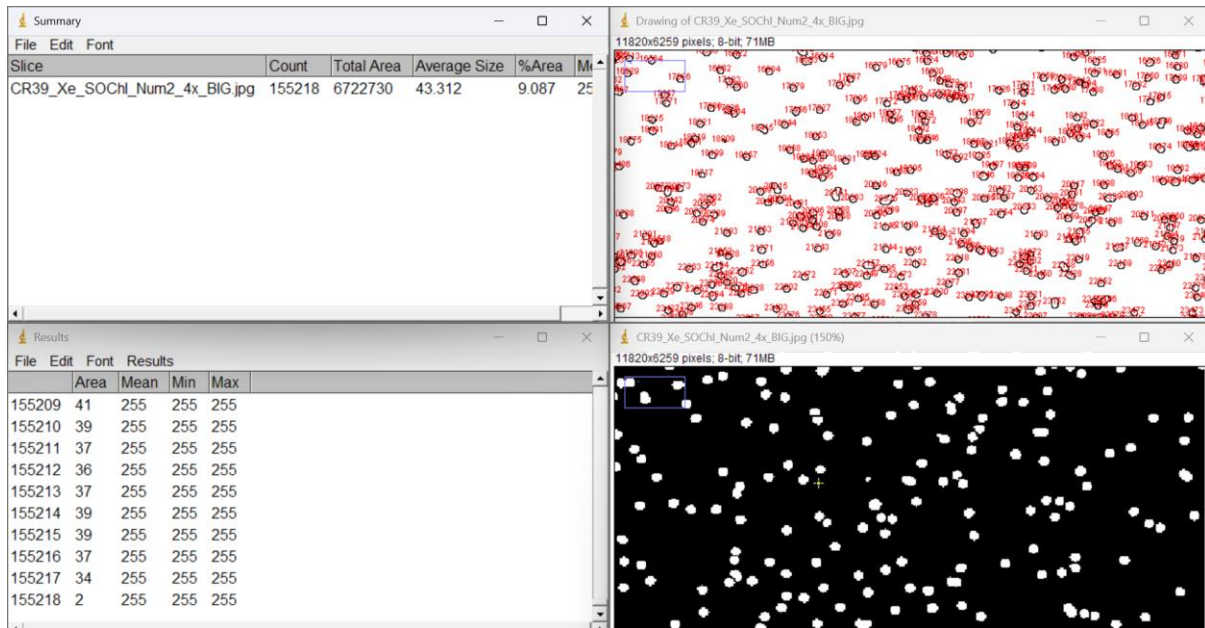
Summary

File Edit Font

| Slice | Count | Total Area | Average Size | %Area | M |
|---|---|---|---|---|---|
| CR39_Xe_SOChl_Num2_4x_BIG.jpg | 155218 | 6722730 | 43.312 | 9.087 | 25 |

Drawing of CR39_Xe_SOChl_Num2_4x_BIG.jpg

11820x6259 pixels; 8-bit; 71MB

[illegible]

Results

File Edit Font Results

| | Area | Mean | Min | Max |
|---|---|---|---|---|
| 155209 | 41 | 255 | 255 | 255 |
| 155210 | 39 | 255 | 255 | 255 |
| 155211 | 37 | 255 | 255 | 255 |
| 155212 | 36 | 255 | 255 | 255 |
| 155213 | 37 | 255 | 255 | 255 |
| 155214 | 39 | 255 | 255 | 255 |
| 155215 | 39 | 255 | 255 | 255 |
| 155216 | 37 | 255 | 255 | 255 |
| 155217 | 34 | 255 | 255 | 255 |
| 155218 | 2 | 255 | 255 | 255 |

CR39_Xe_SOChl_Num2_4x_BIG.jpg (150%)

11820x6259 pixels; 8-bit; 71MB